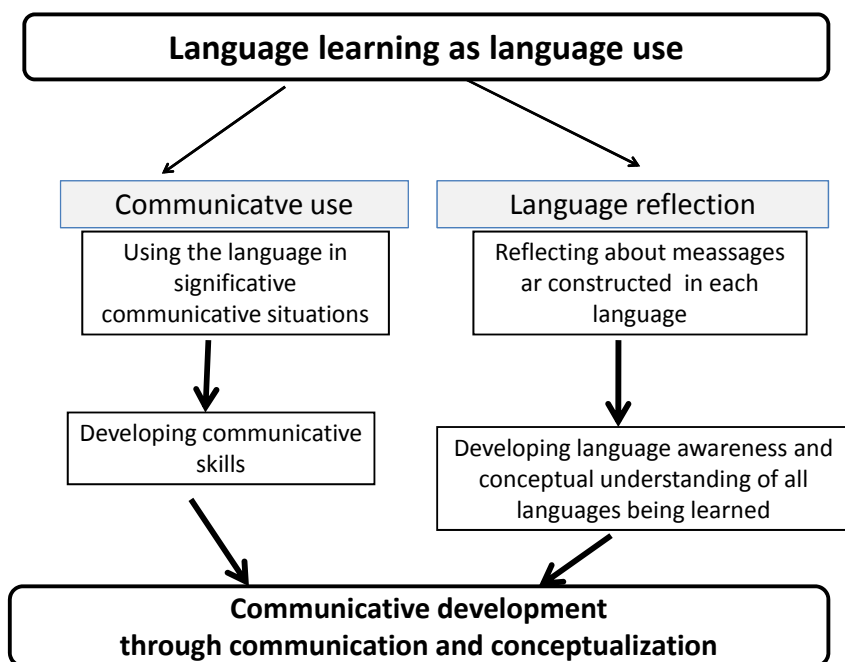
Language learning as language use

Communicatve use

Using the language in significative communicative situations

Developing communicative skills

Language reflection

Reflecting about meassages ar constructed in each language

Developing language awareness and conceptual understanding of all languages being learned

Communicative development through communication and conceptualization